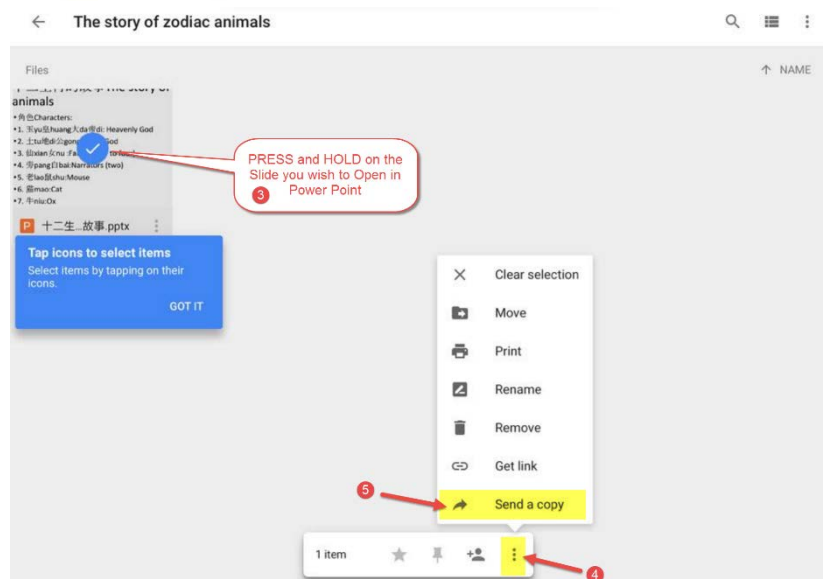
The story of zodiac animals

Files

NAME

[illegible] The story of animals
• 角色Characters:
• 1. 玉yù皇huáng大dà帝dì: Heavenly God
• 2. 土tǔ地dì公gōng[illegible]God
• 3. 仙xiān女nǚ:Fa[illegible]
• 4. 旁páng白bái:Narrators (two)
• 5. 老lǎo鼠shǔ:Mouse
• 6. 貓māo:Cat
• 7. 牛niú:Ox

十二生...故事.pptx

PRESS and HOLD on the Slide you wish to Open in Power Point

3

Tap icons to select items

Select items by tapping on their icons.

GOT IT

Clear selection

Move

Print

Rename

Remove

Get link

5

Send a copy

1 item

4